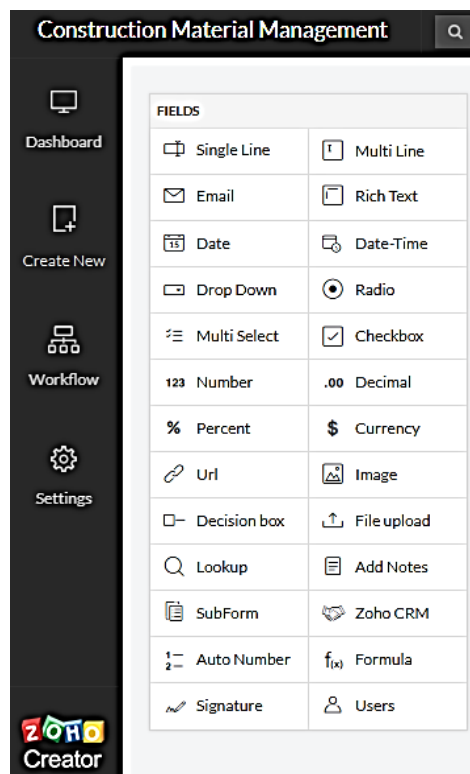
Construction Material Management

Dashboard

Create New

Workflow

Settings

ZOHO Creator

FIELDS

| | |
|---|---|
| Single Line | Multi Line |
| Email | Rich Text |
| Date | Date-Time |
| Drop Down | Radio |
| Multi Select | Checkbox |
| 123 Number | .00 Decimal |
| % Percent | $ Currency |
| Url | Image |
| Decision box | File upload |
| Lookup | Add Notes |
| SubForm | Zoho CRM |
| Auto Number | Formula |
| Signature | Users |